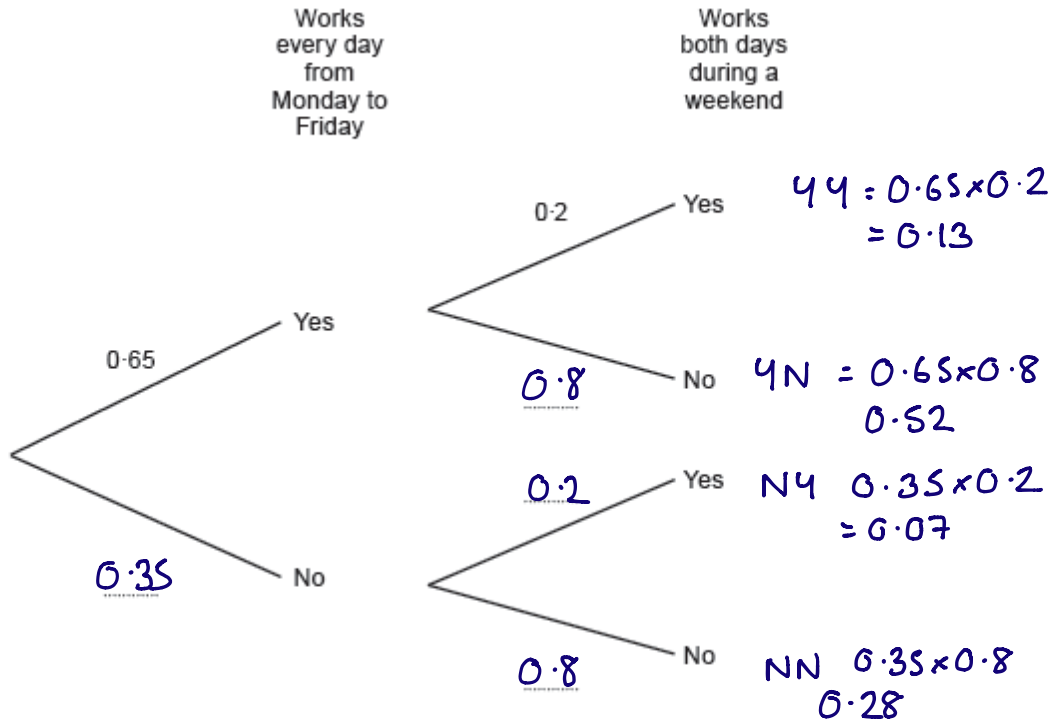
Works every day from Monday to Friday

Works both days during a weekend

0·2

Yes

YY = $0·65 \times 0·2$
= 0·13

Yes

0·65

0·8

No

YN = $0·65 \times 0·8$
0·52

0·2

Yes

NY $0·35 \times 0·2$
= 0·07

0·35

No

0·8

No

NN $0·35 \times 0·8$
0·28